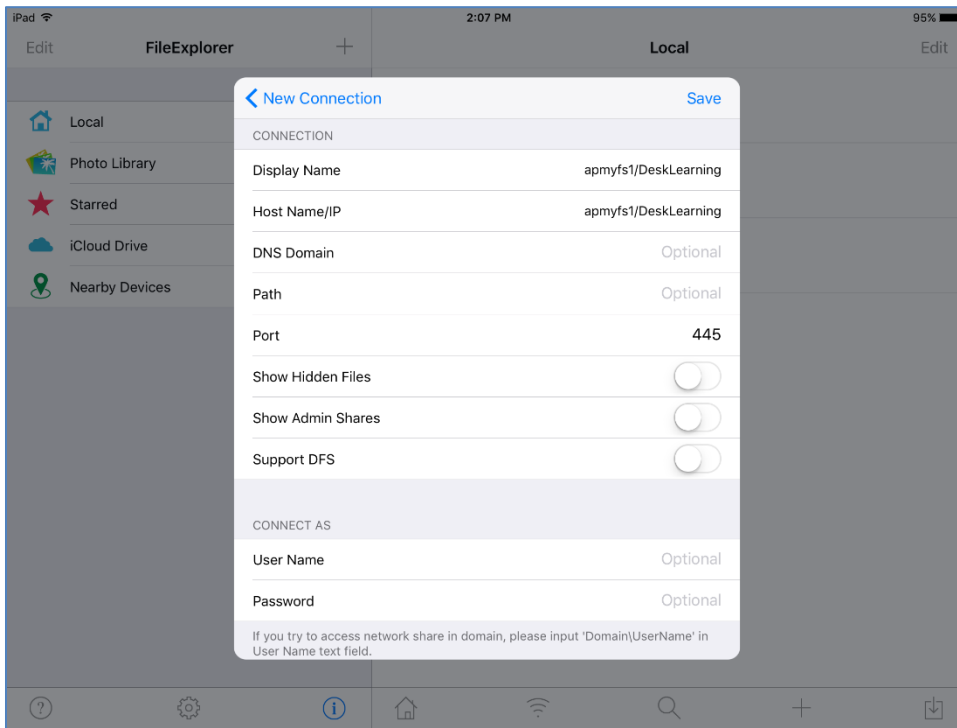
iPad
2:07 PM
95%

Edit
FileExplorer
+
Local
Edit

Local
Photo Library
Starred
iCloud Drive
Nearby Devices

< New Connection
Save

CONNECTION

Display Name apmyfs1/DeskLearning
Host Name/IP apmyfs1/DeskLearning
DNS Domain Optional
Path Optional
Port 445
Show Hidden Files
Show Admin Shares
Support DFS

CONNECT AS

User Name Optional
Password Optional

If you try to access network share in domain, please input 'Domain\UserName' in User Name text field.

?
+